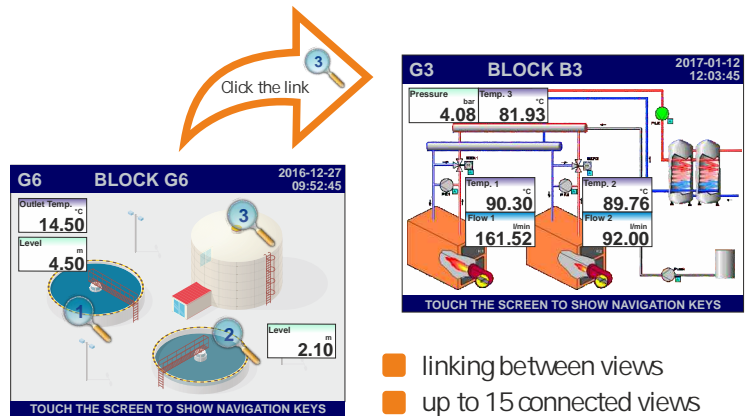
Click the link

3

G3 BLOCK B3 2017-01-12 12:03:45

Pressure bar 4.08

Temp. 3 °C 81.93

Temp. 1 °C 90.30

Flow 1 l/min 161.52

Temp. 2 °C 89.76

Flow 2 l/min 92.00

TOUCH THE SCREEN TO SHOW NAVIGATION KEYS

G6 BLOCK G6 2016-12-27 09:52:45

Outlet Temp. °C 14.50

Level m 4.50

Level m 2.10

1

2

3

TOUCH THE SCREEN TO SHOW NAVIGATION KEYS

linking between views

up to 15 connected views